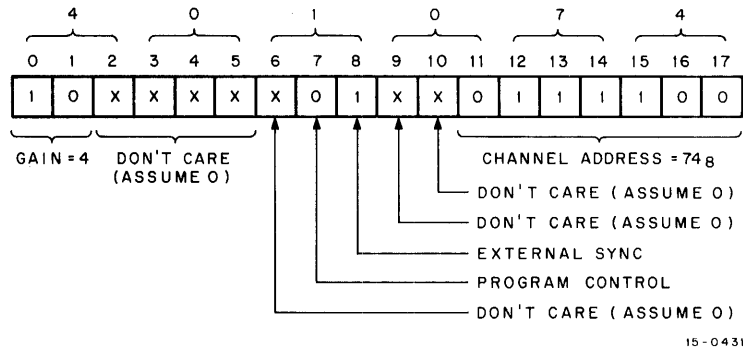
4 0 1 0 7 4

0 1 2 3 4 5 6 7 8 9 10 11 12 13 14 15 16 17

| 1 | 0 | X | X | X | X | X | 0 | 1 | X | X | 0 | 1 | 1 | 1 | 1 | 0 | 0 |
|---|---|---|---|---|---|---|---|---|---|---|---|---|---|---|---|---|---|

GAIN = 4

DON'T CARE (ASSUME 0)

CHANNEL ADDRESS = $74_8$

DON'T CARE (ASSUME 0)

DON'T CARE (ASSUME 0)

EXTERNAL SYNC

PROGRAM CONTROL

DON'T CARE (ASSUME 0)

15-0431